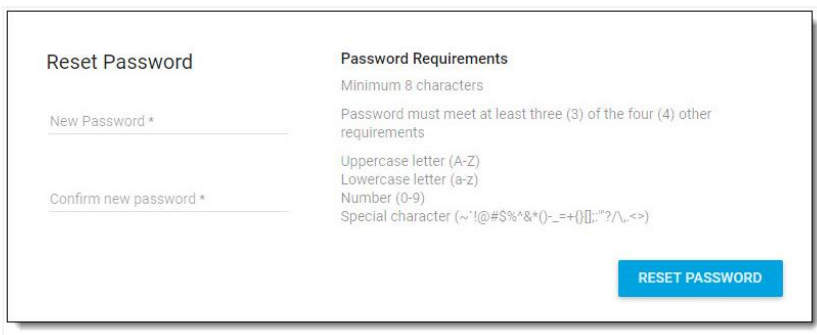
Reset Password

New Password *

Confirm new password *

Password Requirements

Minimum 8 characters

Password must meet at least three (3) of the four (4) other requirements

Uppercase letter (A-Z)
Lowercase letter (a-z)
Number (0-9)
Special character (~`!@#$%^&*()-_=+{}[];:'"?/\,.<>)

RESET PASSWORD